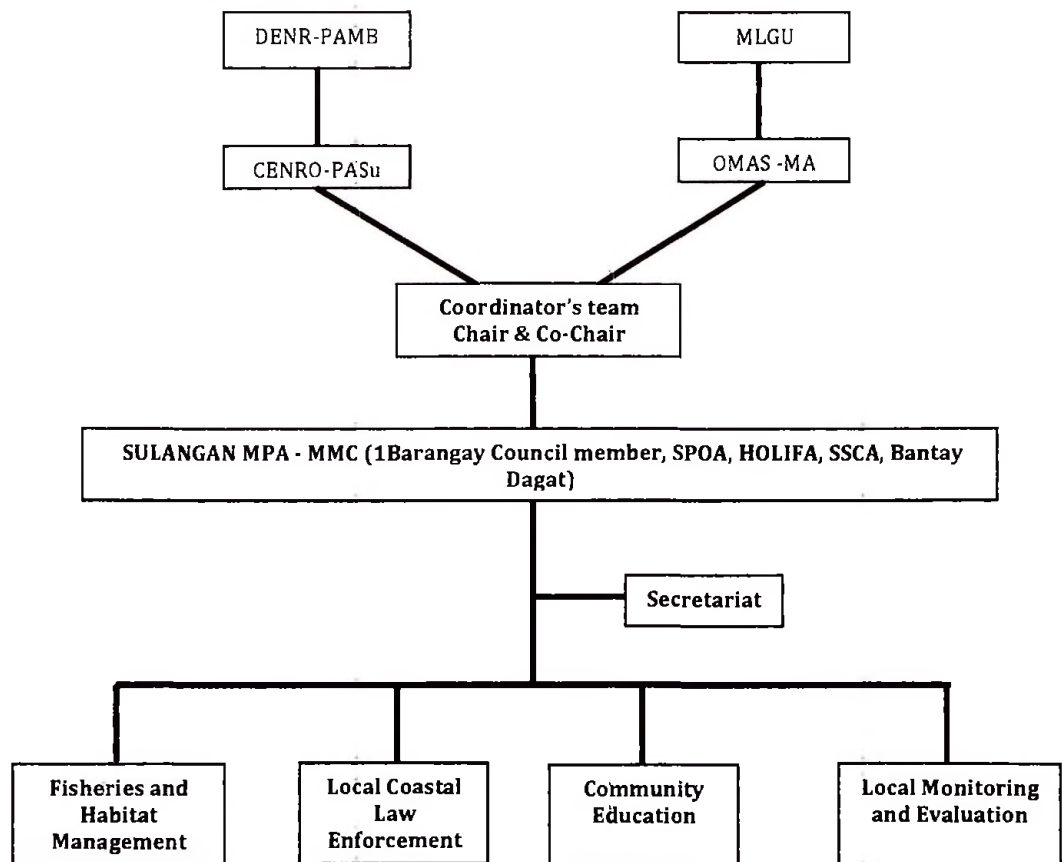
DENR-PAMB

MLGU

CENRO-PASu

OMAS -MA

Coordinator's team
Chair & Co-Chair

SULANGAN MPA - MMC (1Barangay Council member, SPOA, HOLIFA, SSCA, Bantay Dagat)

Secretariat

Fisheries and Habitat Management

Local Coastal Law Enforcement

Community Education

Local Monitoring and Evaluation